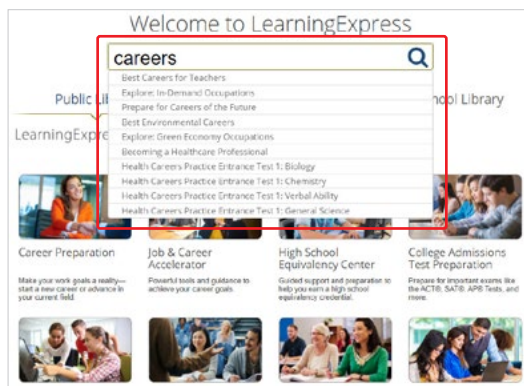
Welcome to LearningExpress

careers

Best Careers for Teachers
Explore: In-Demand Occupations
Prepare for Careers of the Future
Best Environmental Careers
Explore: Green Economy Occupations
Becoming a Healthcare Professional
Health Careers Practice Entrance Test 1: Biology
Health Careers Practice Entrance Test 1: Chemistry
Health Careers Practice Entrance Test 1: Verbal Ability
Health Careers Practice Entrance Test 1: General Science

Public Li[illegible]

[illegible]hool Library

LearningExpre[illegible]

Career Preparation
Make your work goals a reality—start a new career or advance in your current field

Job & Career Accelerator
Powerful tools and guidance to achieve your career goals.

High School Equivalency Center
Guided support and preparation to help you earn a high school equivalency credential.

College Admissions Test Preparation
Prepare for important exams like the ACT®, SAT®, AP® Tests, and more.